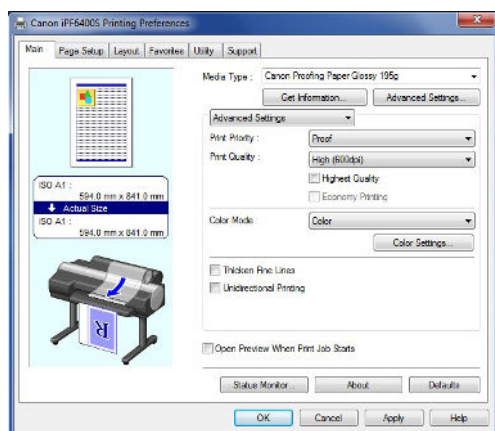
Canon iPF6400S Printing Preferences

Main | Page Setup | Layout | Favorites | Utility | Support

ISO A1 :
594.0 mm x 841.0 mm
Actual Size
ISO A1 :
594.0 mm x 841.0 mm

R

Media Type : Canon Proofing Paper Glossy 195g

Get Information...

Advanced Settings...

Advanced Settings

Print Priority : Proof

Print Quality : High (600dpi)

Highest Quality

Economy Printing

Color Mode : Color

Color Settings...

Thicken Fine Lines

Unidirectional Printing

Open Preview When Print Job Starts

Status Monitor...

About

Defaults

OK

Cancel

Apply

Help